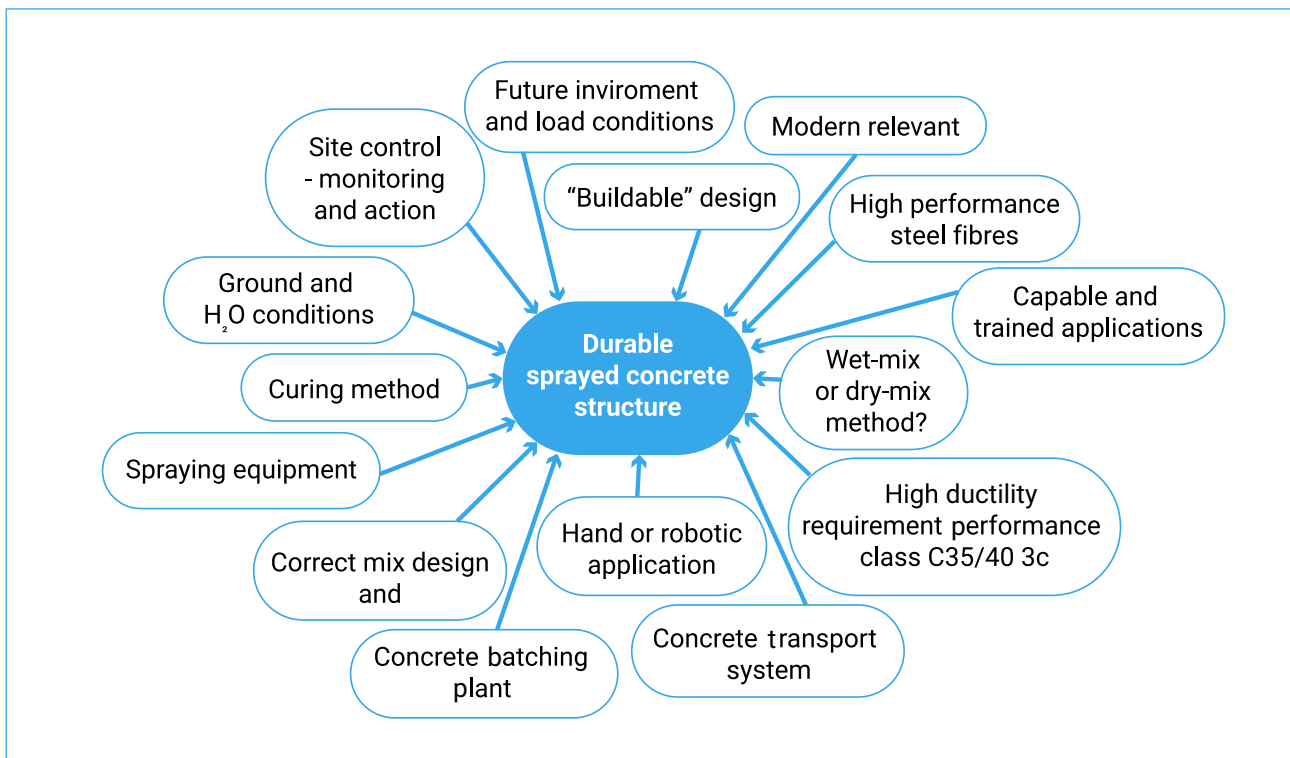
Durable sprayed concrete structure

Future inviroment and load conditions

Modern relevant

"Buildable" design

Site control - monitoring and action

High performance steel fibres

Ground and $H_2O$ conditions

Capable and trained applications

Curing method

Wet-mix or dry-mix method?

Spraying equipment

High ductility requirement performance class C35/40 3c

Correct mix design and

Hand or robotic application

Concrete batching plant

Concrete transport system